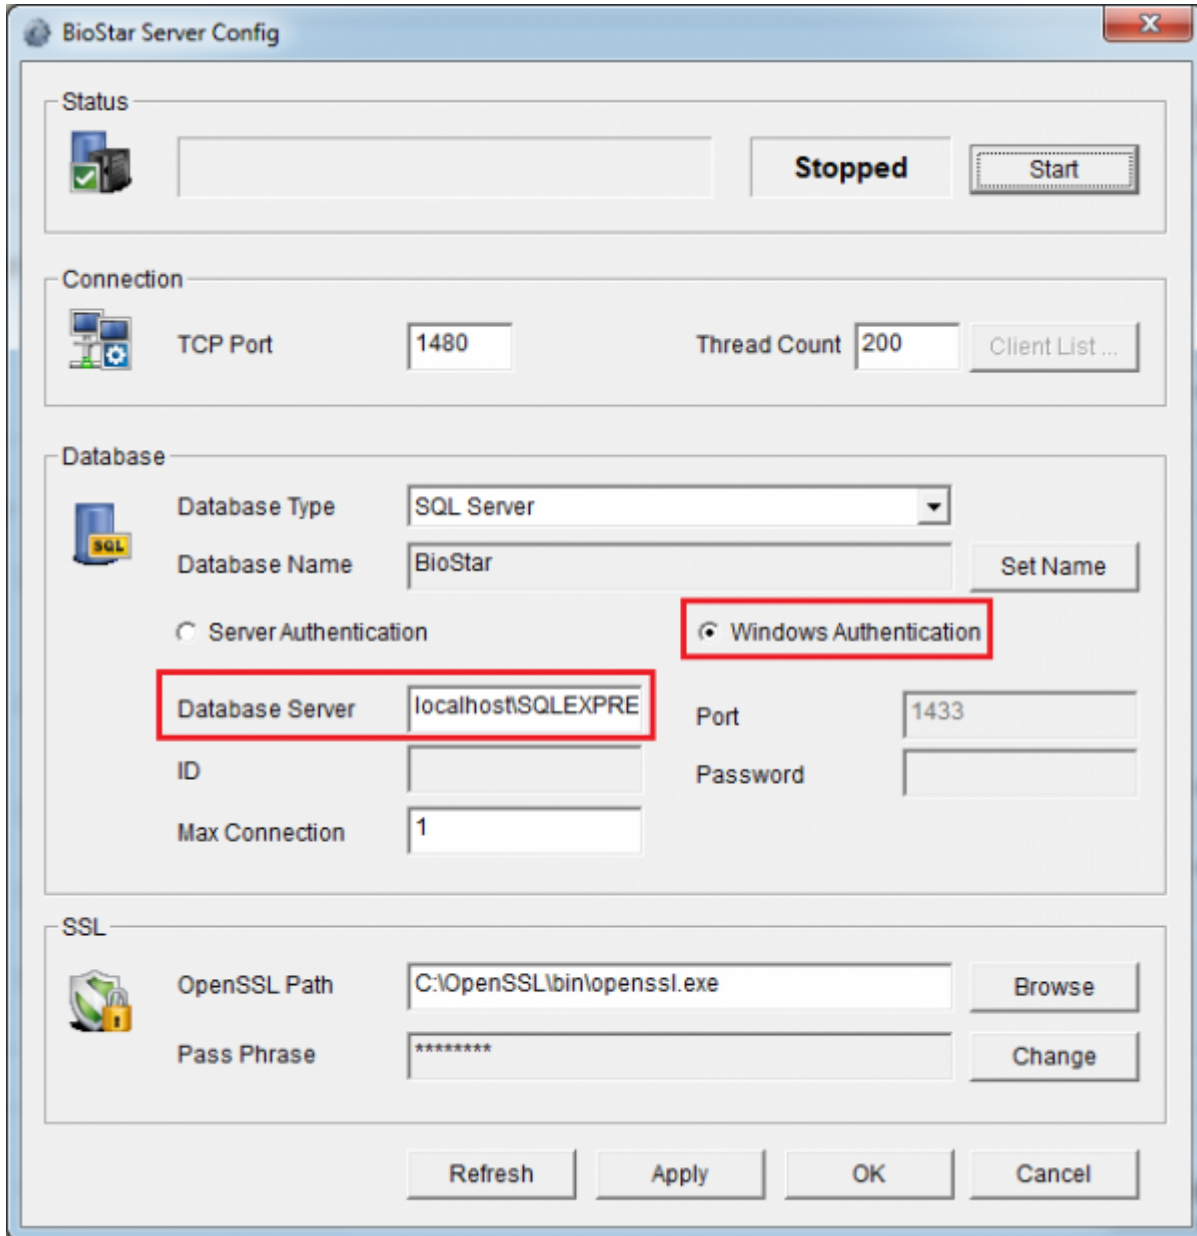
BioStar Server Config

Status

Stopped

Start

Connection

TCP Port 1480

Thread Count 200

Client List ...

Database

SQL

Database Type SQL Server

Database Name BioStar

Set Name

Server Authentication

Windows Authentication

Database Server localhost\SQLEXPRE

Port 1433

ID

Password

Max Connection 1

SSL

OpenSSL Path C:\OpenSSL\bin\openssl.exe

Browse

Pass Phrase ********

Change

Refresh

Apply

OK

Cancel